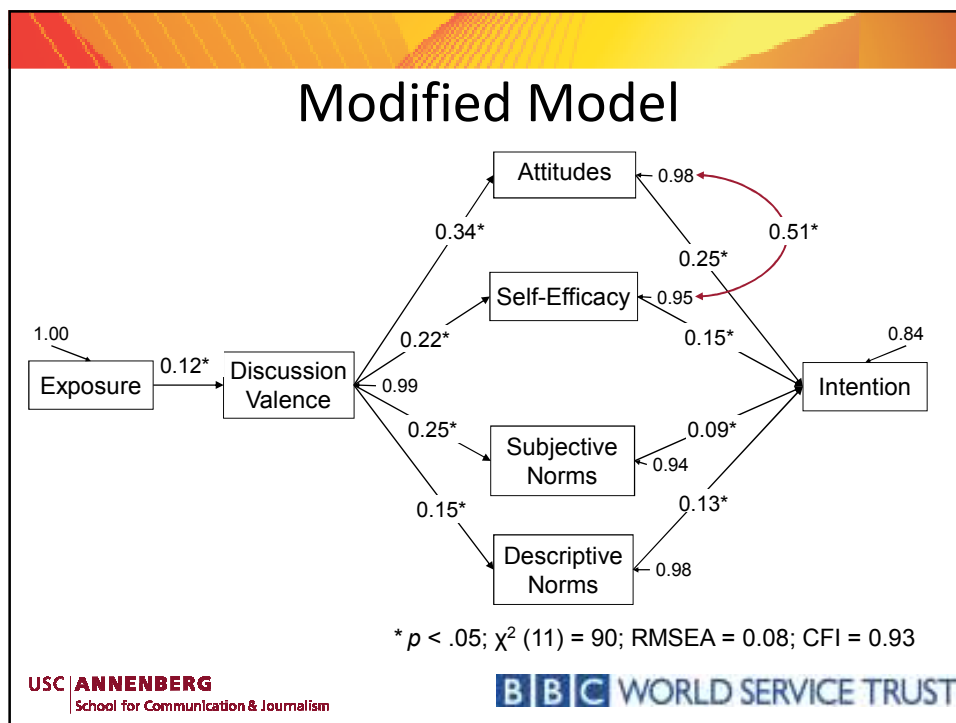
Modified Model

Attitudes
0.98
0.34*
0.51*
0.25*
Self-Efficacy
0.95
0.22*
0.15*
1.00
0.84
Exposure
0.12*
Discussion Valence
0.99
Intention
0.25*
0.09*
Subjective Norms
0.94
0.15*
0.13*
Descriptive Norms
0.98

* $p$ < .05; $\chi^2$ (11) = 90; RMSEA = 0.08; CFI = 0.93

USC ANNENBERG
School for Communication & Journalism

BBC WORLD SERVICE TRUST